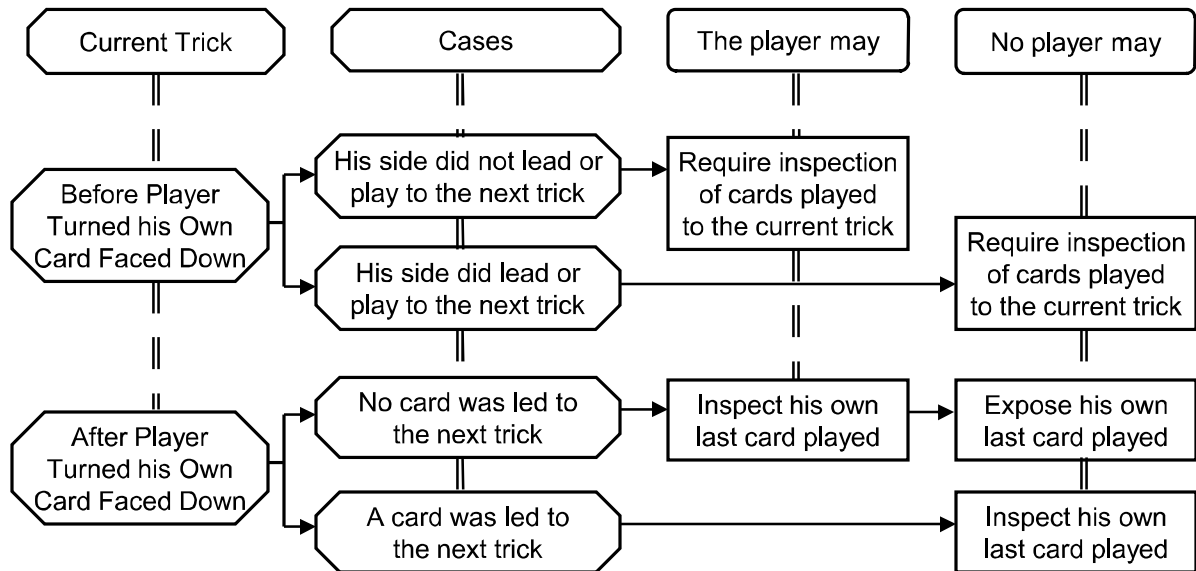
Current Trick

Cases

The player may

No player may

Before Player Turned his Own Card Faced Down

His side did not lead or play to the next trick

Require inspection of cards played to the current trick

His side did lead or play to the next trick

Require inspection of cards played to the current trick

After Player Turned his Own Card Faced Down

No card was led to the next trick

Inspect his own last card played

Expose his own last card played

A card was led to the next trick

Inspect his own last card played